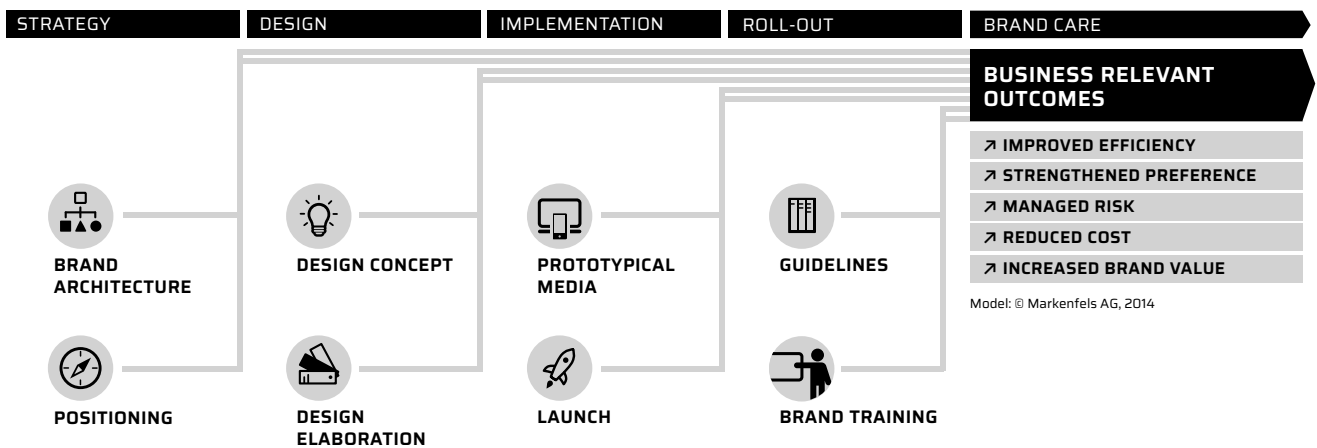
STRATEGY DESIGN IMPLEMENTATION ROLL-OUT BRAND CARE

BUSINESS RELEVANT OUTCOMES

↗ IMPROVED EFFICIENCY
↗ STRENGTHENED PREFERENCE
↗ MANAGED RISK
↗ REDUCED COST
↗ INCREASED BRAND VALUE

Model: © Markenfels AG, 2014

BRAND ARCHITECTURE

POSITIONING

DESIGN CONCEPT

DESIGN ELABORATION

PROTOTYPICAL MEDIA

LAUNCH

GUIDELINES

BRAND TRAINING